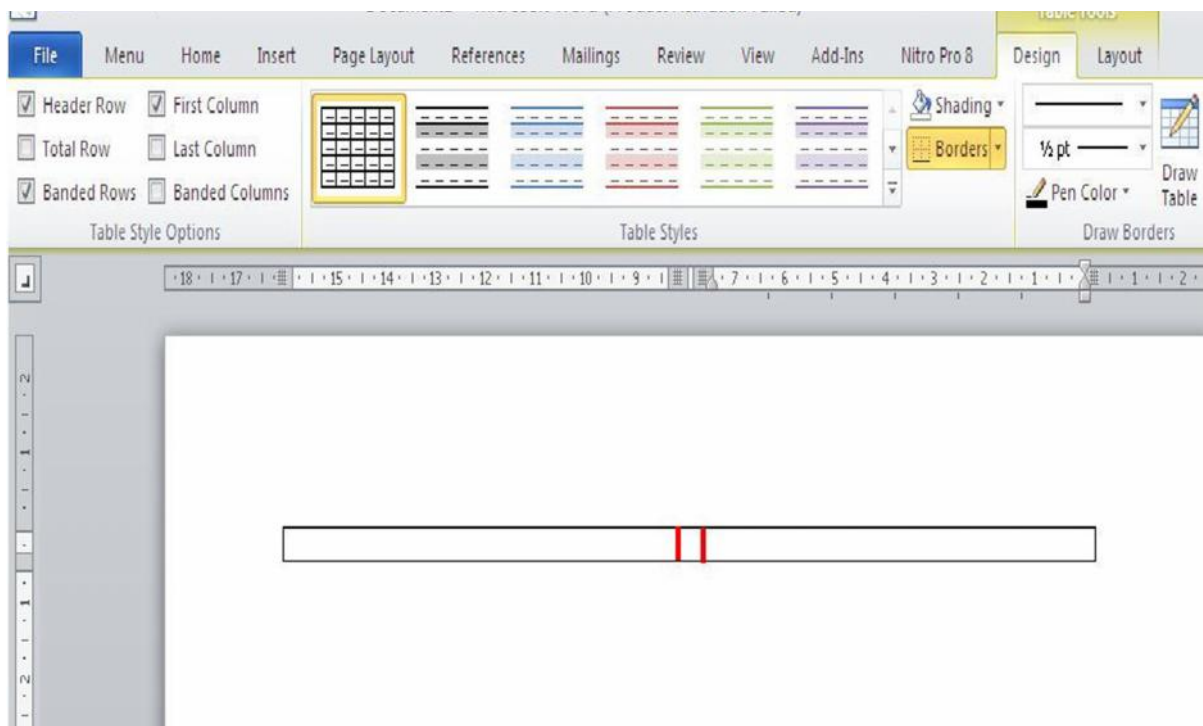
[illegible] - Microsoft Word ([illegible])

Table Tools

File Menu Home Insert Page Layout References Mailings Review View Add-Ins Nitro Pro 8 Design Layout

Header Row
First Column
Total Row
Last Column
Banded Rows
Banded Columns
Table Style Options

Table Styles

Shading
Borders

½ pt
Pen Color
Draw Table
Draw Borders

18 · 17 · 15 · 14 · 13 · 12 · 11 · 10 · 9 · 7 · 6 · 5 · 4 · 3 · 2 · 1 · 1 · 2